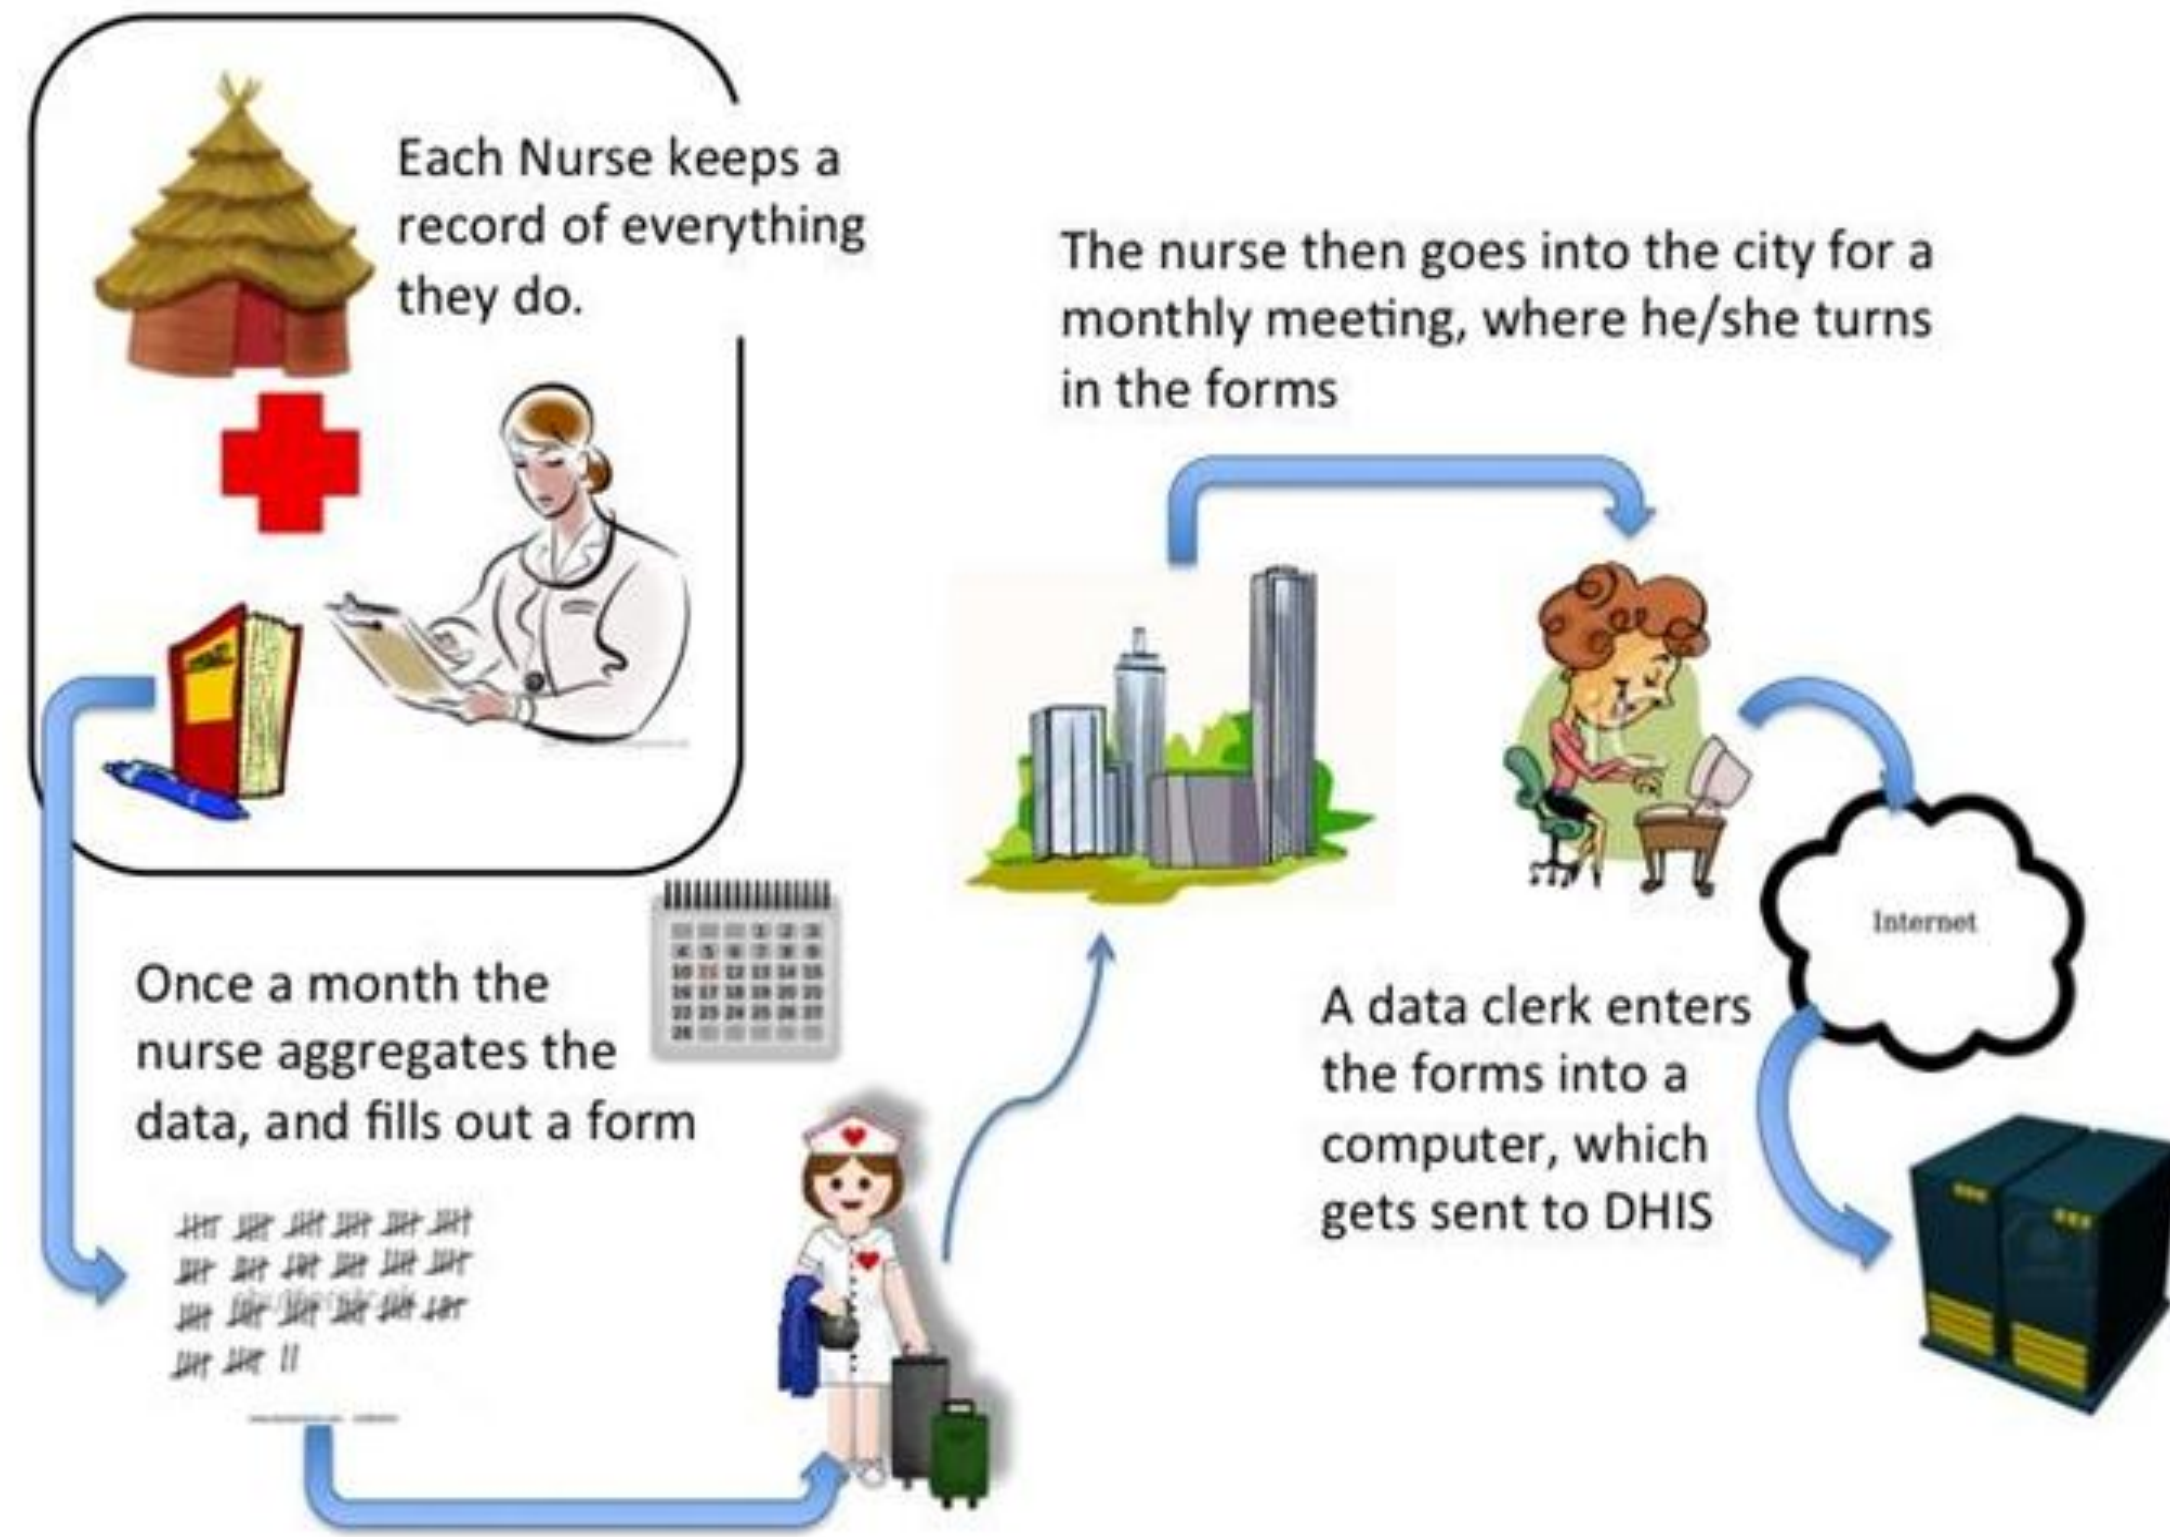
Each Nurse keeps a record of everything they do.

The nurse then goes into the city for a monthly meeting, where he/she turns in the forms

Once a month the nurse aggregates the data, and fills out a form

Internet

A data clerk enters the forms into a computer, which gets sent to DHIS